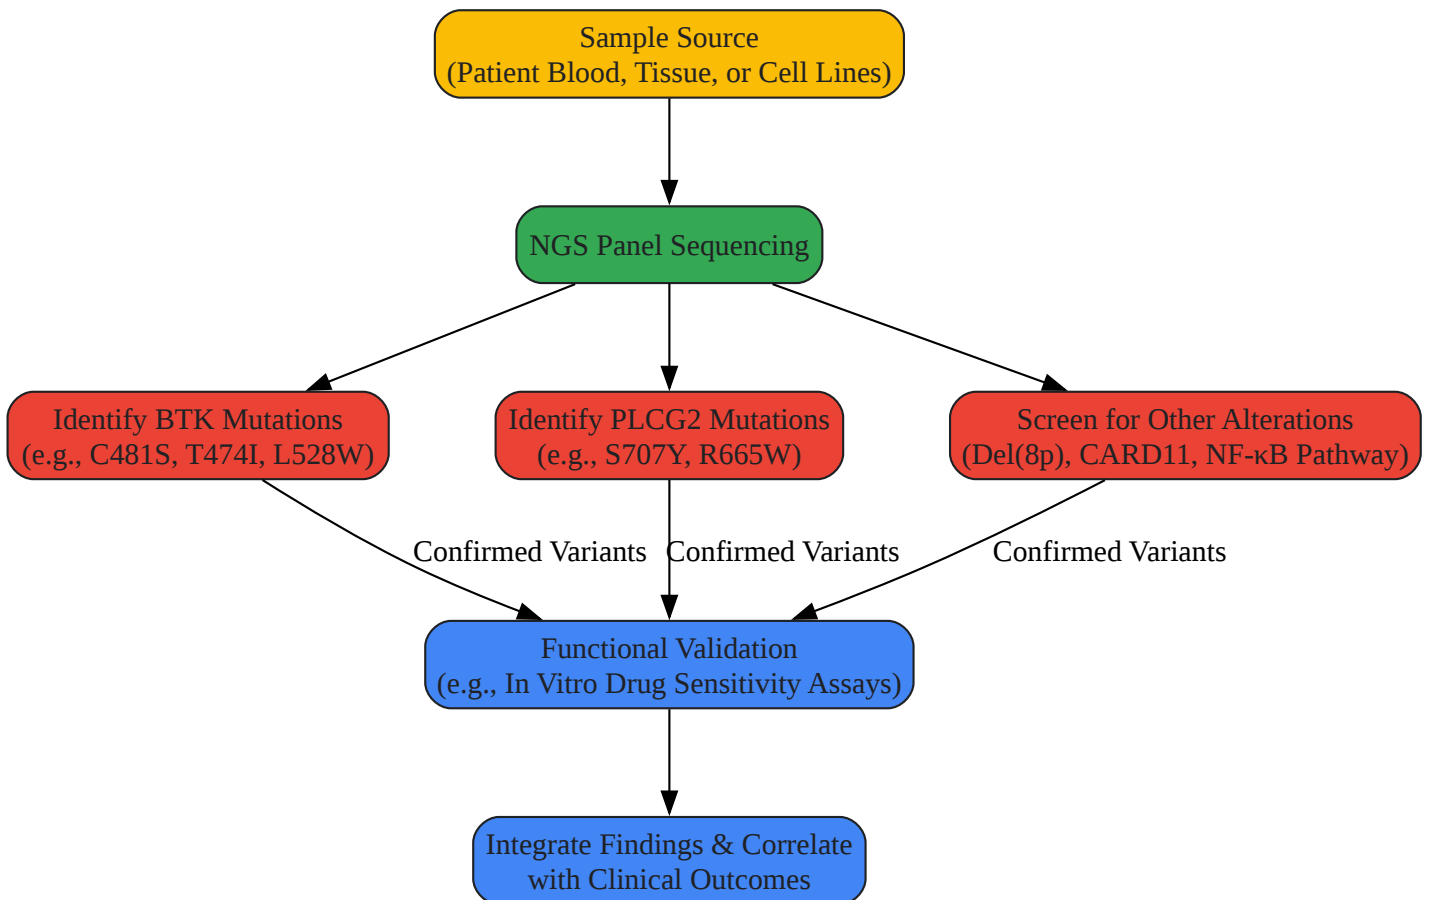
Sample Source
(Patient Blood, Tissue, or Cell Lines)

NGS Panel Sequencing

Identify BTK Mutations
(e.g., C481S, T474I, L528W)

Identify PLCG2 Mutations
(e.g., S707Y, R665W)

Screen for Other Alterations
(Del(8p), CARD11, NF-κB Pathway)

Confirmed Variants

Confirmed Variants

Confirmed Variants

Functional Validation
(e.g., In Vitro Drug Sensitivity Assays)

Integrate Findings & Correlate
with Clinical Outcomes